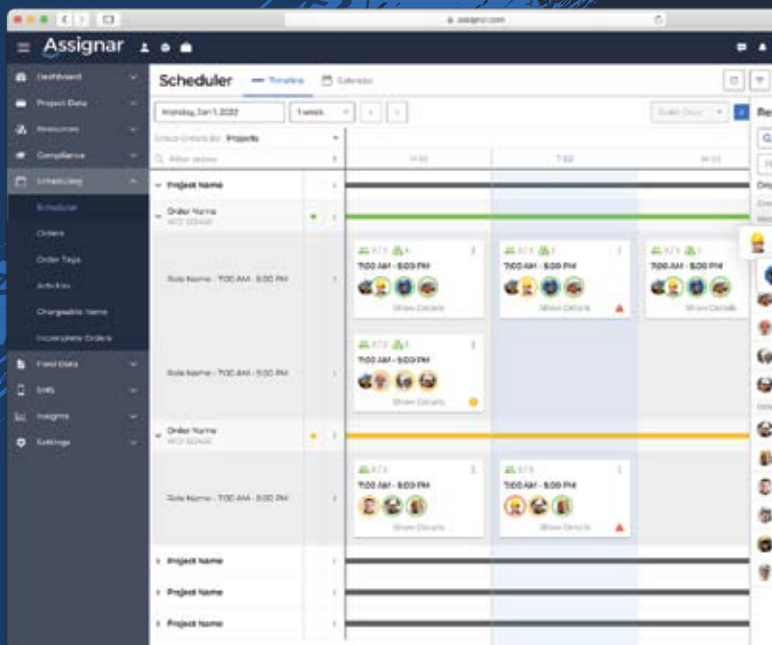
assignar.com

Assignar

Dashboard
Project Data
Resources
Compliance
Scheduling
Scheduler
Orders
Order Tags
Activities
Chargeable Items
Incomplete Orders
Field Data
SMS
Insights
Settings

Scheduler
Timeline
Calendar

Monday, Jan 1, 2022
1 week

Group Details By: Projects
Filter values

Project Name
Order Name
Role Name - 7:00 AM - 5:00 PM
Role Name - 7:00 AM - 5:00 PM
Order Name
Role Name - 7:00 AM - 5:00 PM
Project Name
Project Name
Project Name

7:00 AM - 5:00 PM
Show Details
7:00 AM - 5:00 PM
Show Details
7:00 AM - 5:00 PM
Show Details
7:00 AM - 5:00 PM
Show Details
7:00 AM - 5:00 PM
Show Details
7:00 AM - 5:00 PM
Show Details